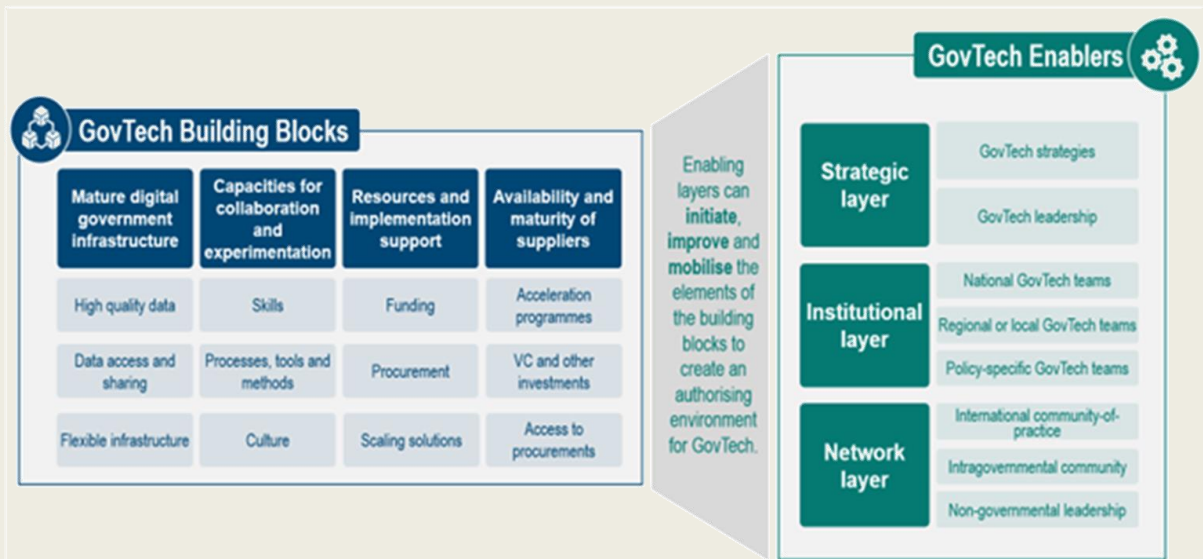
GovTech Building Blocks

| Mature digital government infrastructure | Capacities for collaboration and experimentation | Resources and implementation support | Availability and maturity of suppliers |
|---|---|---|---|
| High quality data | Skills | Funding | Acceleration programmes |
| Data access and sharing | Processes, tools and methods | Procurement | VC and other investments |
| Flexible infrastructure | Culture | Scaling solutions | Access to procurements |

Enabling layers can initiate, improve and mobilise the elements of the building blocks to create an authorising environment for GovTech.

GovTech Enablers

| Layer | Elements |
|---|---|
| Strategic layer | GovTech strategies |
| | GovTech leadership |
| Institutional layer | National GovTech teams |
| | Regional or local GovTech teams |
| | Policy-specific GovTech teams |
| Network layer | International community-of-practice |
| | Intragovernmental community |
| | Non-governmental leadership |